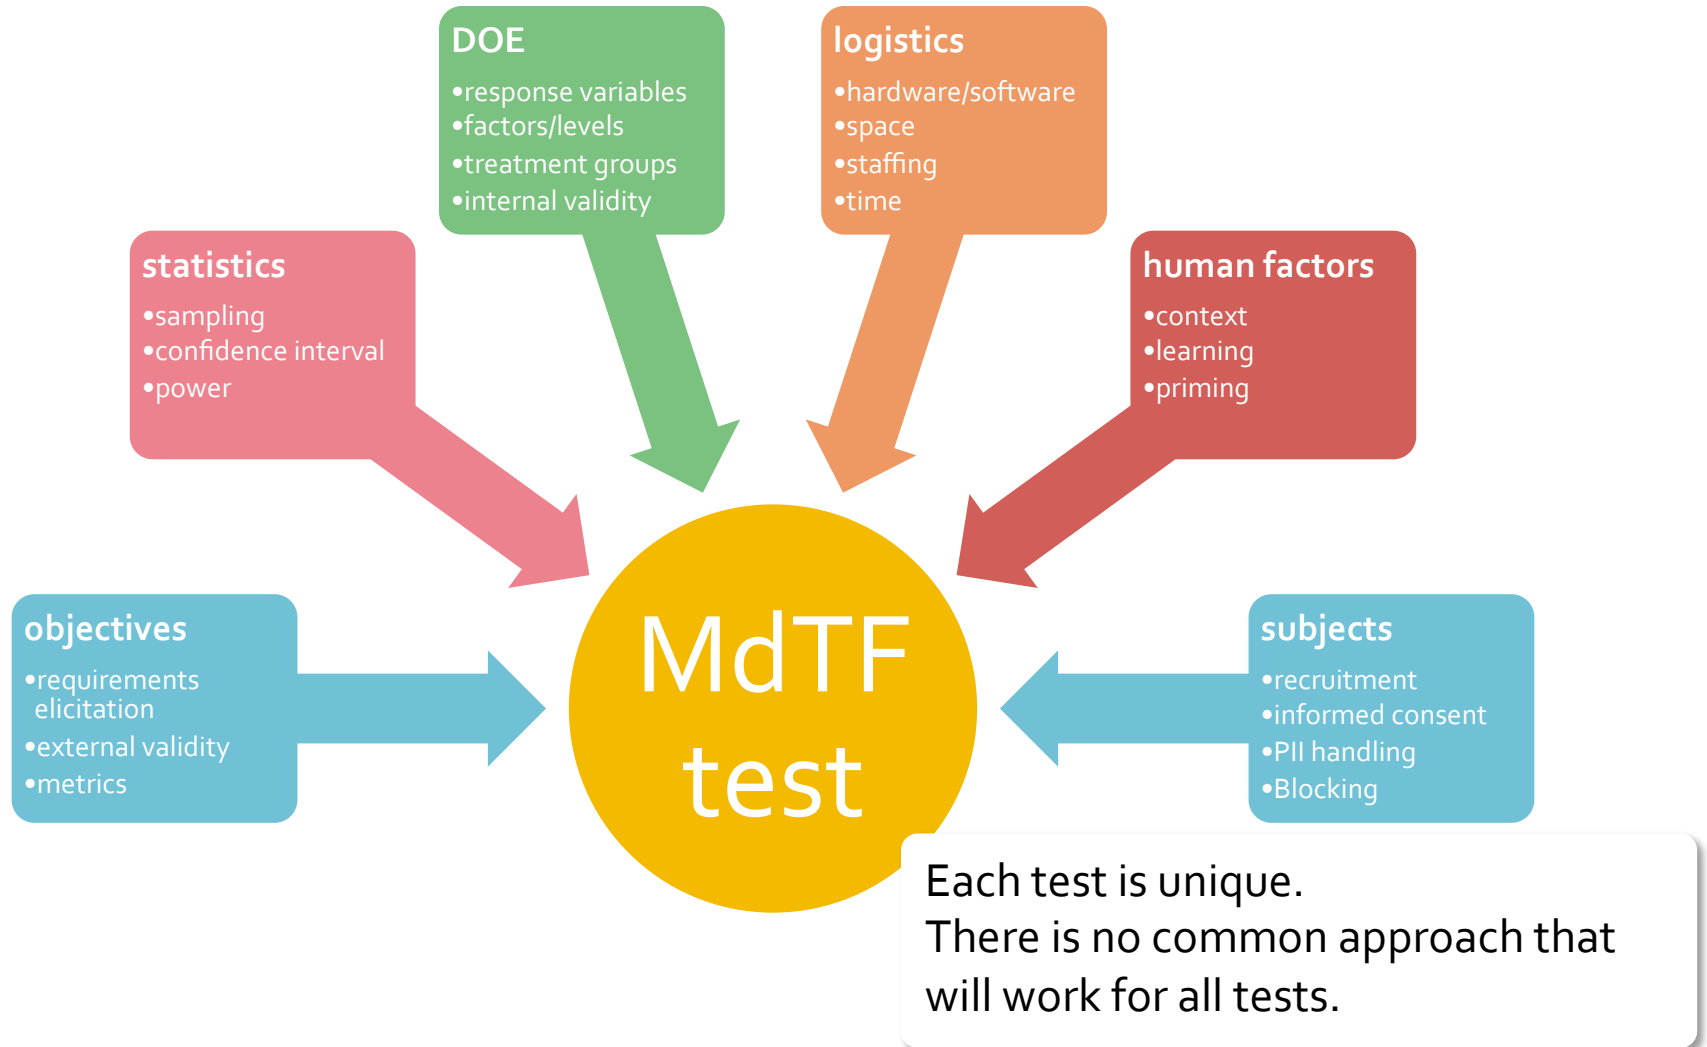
DOE
•response variables
•factors/levels
•treatment groups
•internal validity

logistics
•hardware/software
•space
•staffing
•time

statistics
•sampling
•confidence interval
•power

human factors
•context
•learning
•priming

objectives
•requirements elicitation
•external validity
•metrics

MdTF test

subjects
•recruitment
•informed consent
•PII handling
•Blocking

Each test is unique.
There is no common approach that will work for all tests.